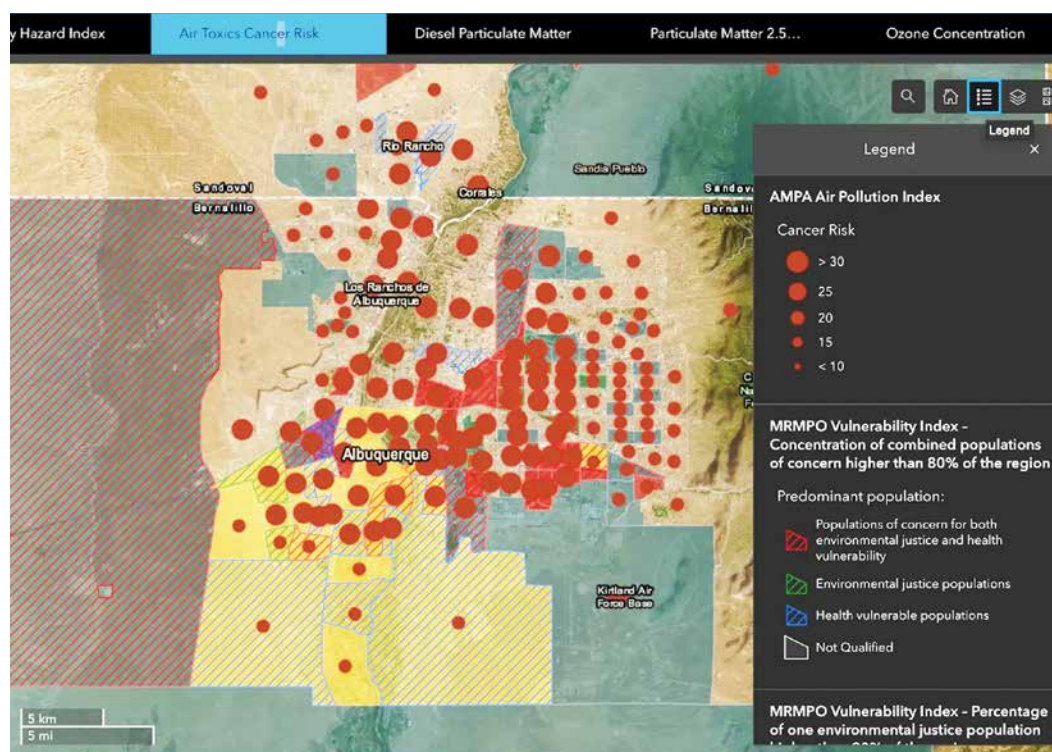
y Hazard Index | Air Toxics Cancer Risk | Diesel Particulate Matter | Particulate Matter 2.5... | Ozone Concentration

Legend

Legend ×

AMPA Air Pollution Index

Cancer Risk

> 30
25
20
15
< 10

MRMPO Vulnerability Index – Concentration of combined populations of concern higher than 80% of the region

Predominant population:

Populations of concern for both environmental justice and health vulnerability

Environmental justice populations

Health vulnerable populations

Not Qualified

MRMPO Vulnerability Index - Percentage of one environmental justice population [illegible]

Rio Rancho
Sandia Pueblo
Sandoval
Bernalillo
Corrales
Sandov
Bernali
Los Ranchos de Albuquerque
Albuquerque
Kirtland Air Force Base

5 km
5 mi